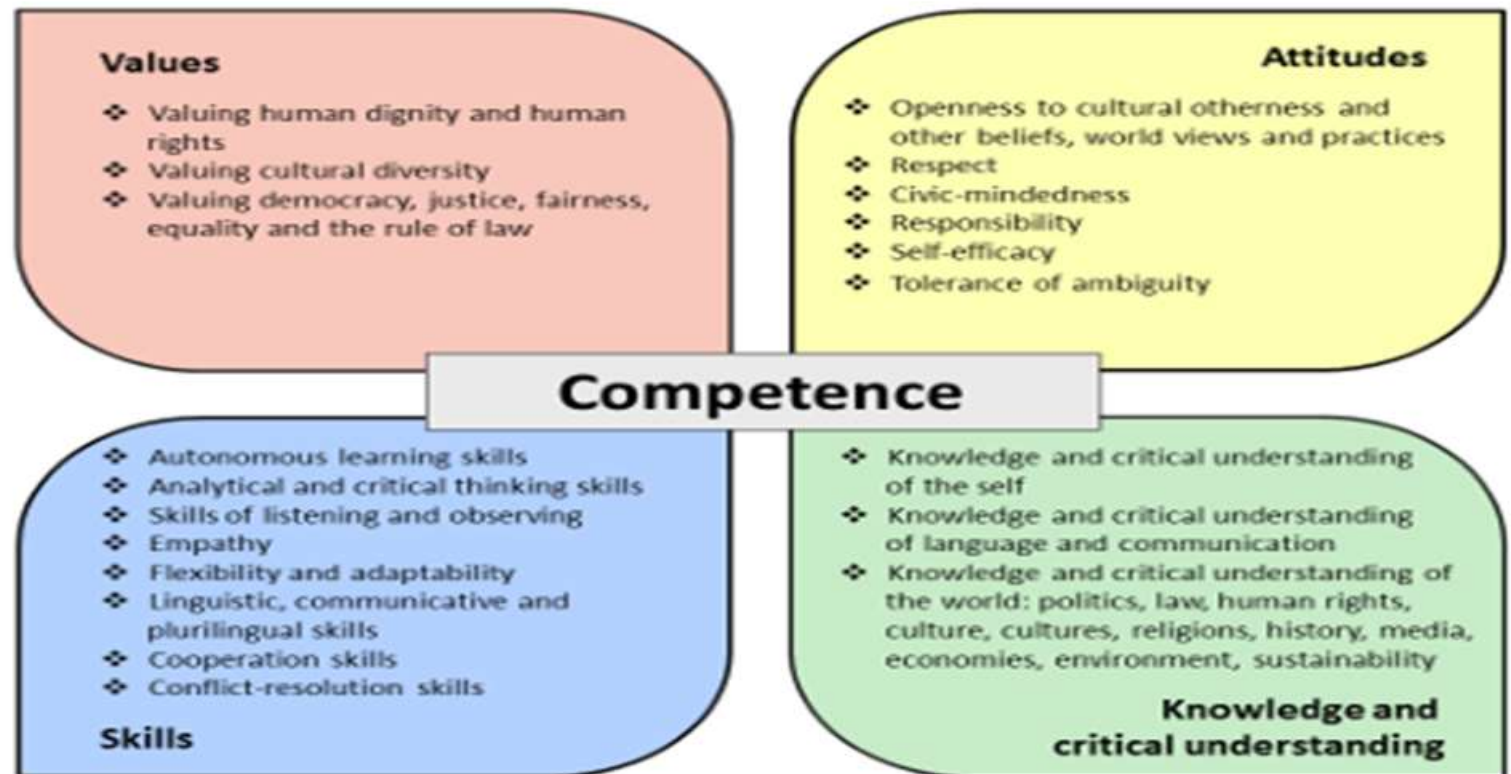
Values

❖ Valuing human dignity and human rights
❖ Valuing cultural diversity
❖ Valuing democracy, justice, fairness, equality and the rule of law

Attitudes

❖ Openness to cultural otherness and other beliefs, world views and practices
❖ Respect
❖ Civic-mindedness
❖ Responsibility
❖ Self-efficacy
❖ Tolerance of ambiguity

Competence

❖ Autonomous learning skills
❖ Analytical and critical thinking skills
❖ Skills of listening and observing
❖ Empathy
❖ Flexibility and adaptability
❖ Linguistic, communicative and plurilingual skills
❖ Cooperation skills
❖ Conflict-resolution skills

Skills

❖ Knowledge and critical understanding of the self
❖ Knowledge and critical understanding of language and communication
❖ Knowledge and critical understanding of the world: politics, law, human rights, culture, cultures, religions, history, media, economies, environment, sustainability

Knowledge and critical understanding